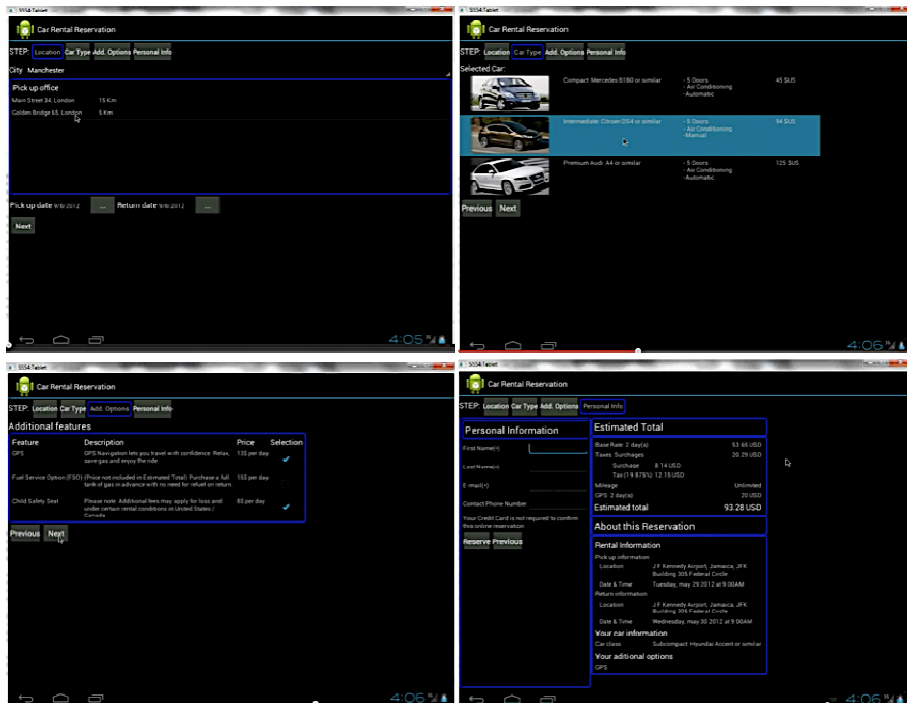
5554:Tablet

Car Rental Reservation

STEP: Location Car Type Add. Options Personal Info

City Manchester

Pick up office

Main Street 34, London 15 Km

Golden Bridge 65, London 5 Km

Pick up date 9/6/2012 ... Return date 9/6/2012 ...

Next

4:05

5554:Tablet

Car Rental Reservation

STEP: Location Car Type Add. Options Personal Info

Selected Car:

| | | | |
|---|---|---|---|
| | Compact Mercedes B180 or similar | - 5 Doors - Air Conditioning - Automatic | 45 $US |
| | Intermediate Citroen DS4 or similar | - 5 Doors - Air Conditioning - Manual | 94 $US |
| | Premium Audi A4 or similar | - 5 Doors - Air Conditioning - Automatic | 125 $US |

Previous Next

4:06

5554:Tablet

Car Rental Reservation

STEP: Location Car Type Add. Options Personal Info

Additional features

| Feature | Description | Price | Selection |
|---|---|---|---|
| GPS | GPS Navigation lets you travel with confidence. Relax, save gas and enjoy the ride. | 10$ per day | ✓ |
| Fuel Service Option (FSO) | (Price not included in Estimated Total) Purchase a full tank of gas in advance with no need for refuel on return. | 15$ per day | |
| Child Safety Seat | Please note: Additional fees may apply for loss and under certain rental conditions in United States / Canada | 8$ per day | ✓ |

Previous Next

4:06

5554:Tablet

Car Rental Reservation

STEP: Location Car Type Add. Options Personal Info

Personal Information

First Name(*)

Last Name(*)

E-mail(*)

Contact Phone Number

Your Credit Card is not required to confirm this online reservation

Reserve Previous

Estimated Total

Base Rate: 2 day(s) 53.65 USD
Taxes. Surcharges 20.29 USD
Surcharge 8.14 USD
Tax (19.875%) 12.15 USD
Mileage Unlimited
GPS: 2 day(s) 20 USD
Estimated total 93.28 USD

About this Reservation

Rental Information

Pick up information

Location J.F. Kennedy Airport, Jamaica, JFK Building 305 Federal Circle

Date & Time Tuesday, may 29 2012 at 9:00AM

Return information

Location J.F. Kennedy Airport, Jamaica, JFK Building 305 Federal Circle

Date & Time Wednesday, may 30 2012 at 9:00AM

Your car information

Car class Subcompact Hyundai Accent or similar

Your aditional options

GPS

4:06